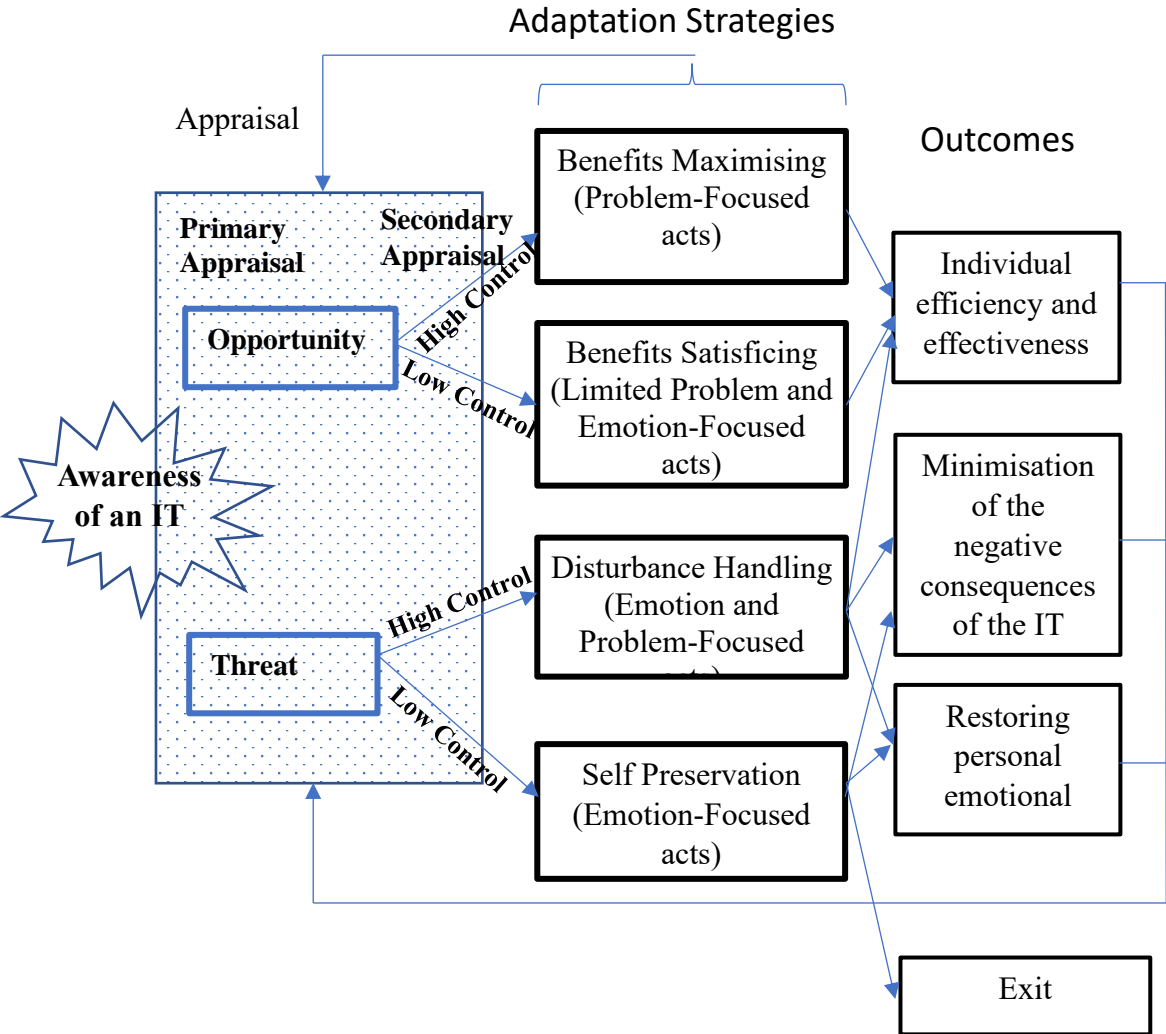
Adaptation Strategies

Appraisal

Outcomes

Primary Appraisal

Secondary Appraisal

Benefits Maximising (Problem-Focused acts)

High Control

Opportunity

Low Control

Benefits Satisficing (Limited Problem and Emotion-Focused acts)

Individual efficiency and effectiveness

Awareness of an IT

Minimisation of the negative consequences of the IT

High Control

Disturbance Handling (Emotion and Problem-Focused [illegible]

Threat

Low Control

Restoring personal emotional

Self Preservation (Emotion-Focused acts)

Exit